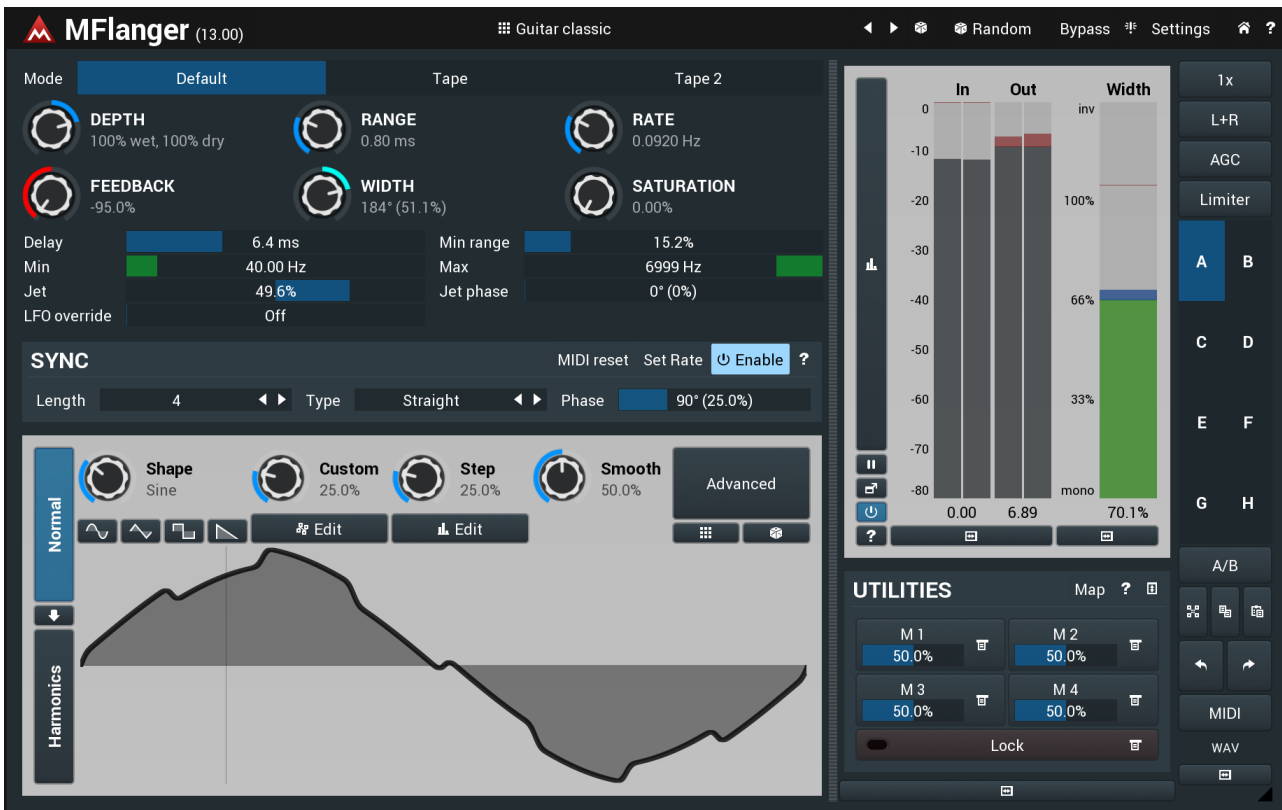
MFlanger (13.00)

Guitar classic

Random Bypass Settings ?

Mode Default Tape Tape 2

DEPTH
100% wet, 100% dry

RANGE
0.80 ms

RATE
0.0920 Hz

FEEDBACK
-95.0%

WIDTH
184° (51.1%)

SATURATION
0.00%

Delay 6.4 ms
Min 40.00 Hz
Jet 49.6%
LFO override Off
Min range 15.2%
Max 6999 Hz
Jet phase 0° (0%)

SYNC
MIDI reset Set Rate Enable ?
Length 4 Type Straight Phase 90° (25.0%)

Normal
Harmonics

Shape
Sine

Custom
25.0%

Step
25.0%

Smooth
50.0%

Advanced

Edit Edit

In Out Width
0
-10
-20
-30
-40
-50
-60
-70
-80
inv
100%
66%
33%
mono
0.00 6.89 70.1%
?

1x
L+R
AGC
Limiter
A B
C D
E F
G H
A/B
MIDI
WAV

UTILITIES
Map ?
M 1
50.0%
M 2
50.0%
M 3
50.0%
M 4
50.0%
Lock